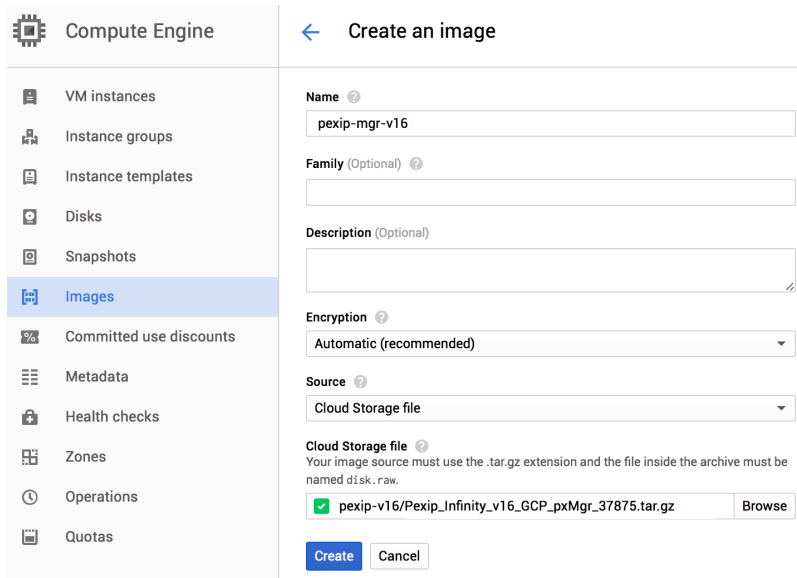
Compute Engine

VM instances
Instance groups
Instance templates
Disks
Snapshots
Images
Committed use discounts
Metadata
Health checks
Zones
Operations
Quotas

Create an image

Name
pexip-mgr-v16

Family (Optional)

Description (Optional)

Encryption
Automatic (recommended)

Source
Cloud Storage file

Cloud Storage file
Your image source must use the .tar.gz extension and the file inside the archive must be named disk.raw.

pexip-v16/Pexip_Infinity_v16_GCP_pxMgr_37875.tar.gz
Browse

Create
Cancel